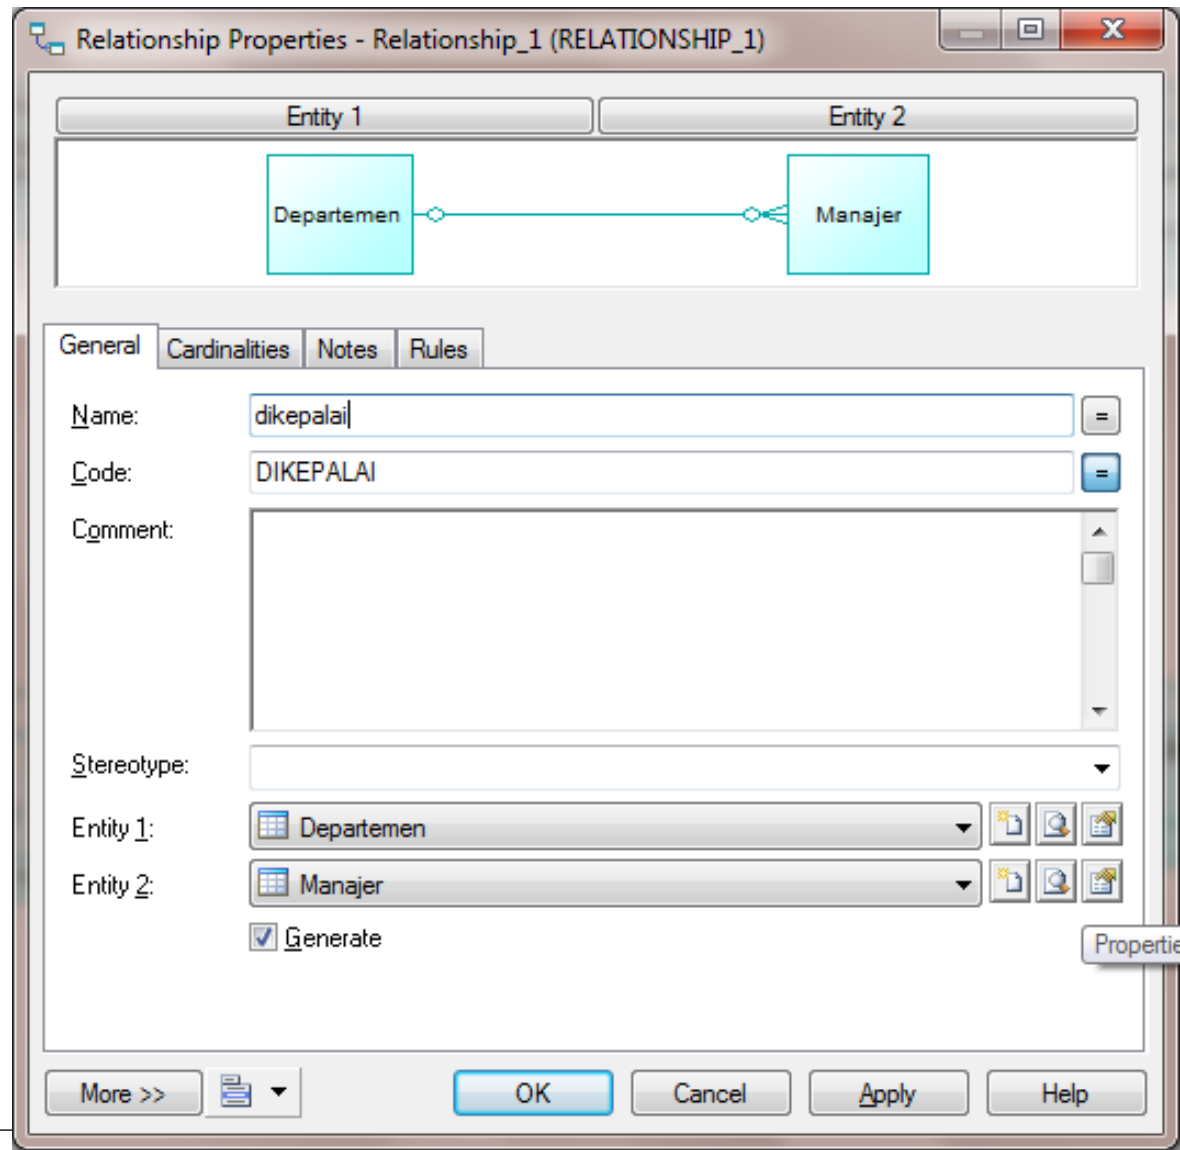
Relationship Properties - Relationship_1 (RELATIONSHIP_1)

Entity 1
Entity 2

Departemen
Manajer

General
Cardinalities
Notes
Rules

Name: dikepalai
Code: DIKEPALAI
Comment:

Stereotype:
Entity 1: Departemen
Entity 2: Manajer

Generate

Propertie

More >>
OK
Cancel
Apply
Help